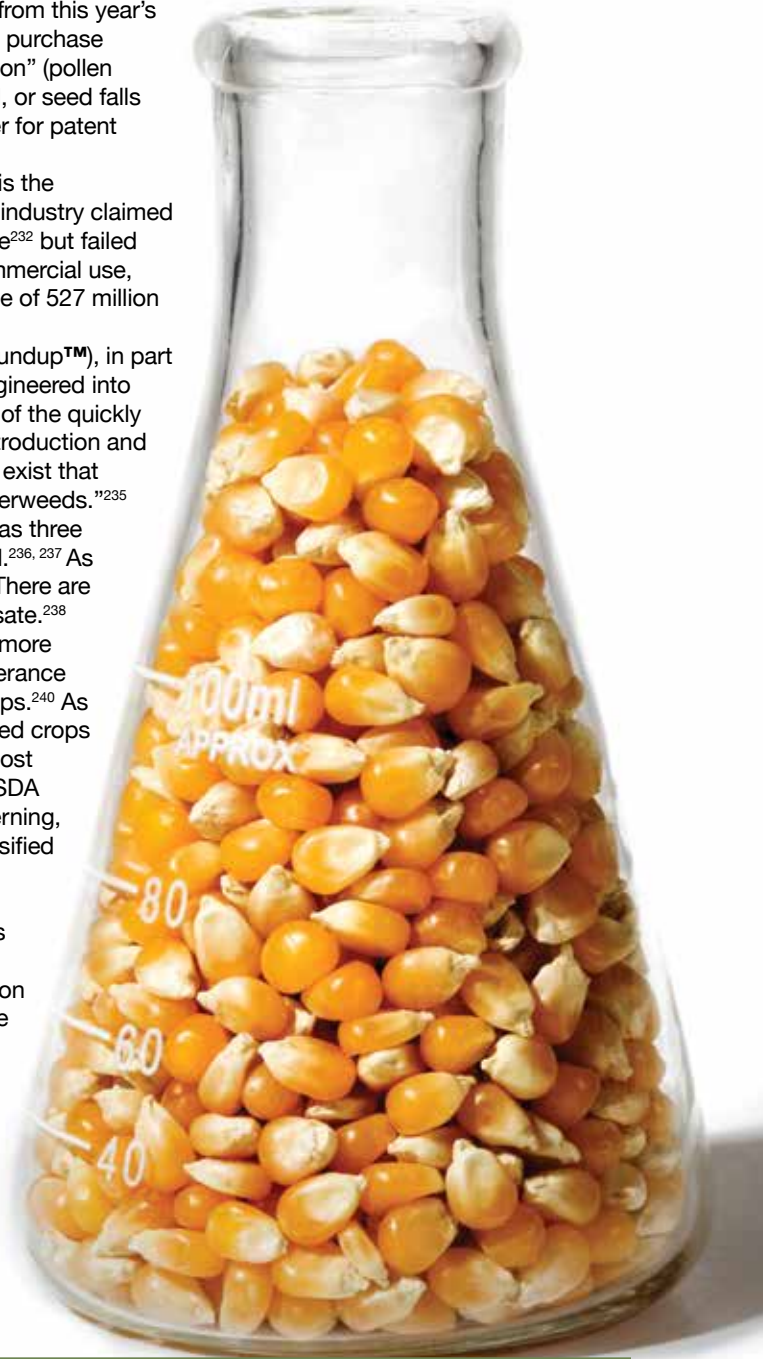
from this year's purchase on" (pollen , or seed falls er for patent

is the industry claimed e$^{232}$ but failed mmercial use, e of 527 million

undup™), in part gineered into of the quickly roduction and exist that erweeds."$^{235}$ as three l.$^{236, 237}$ As There are sate.$^{238}$ more erance ps.$^{240}$ As ed crops ost SDA erning, sified

s

on e

100ml APPROX

80

60

40